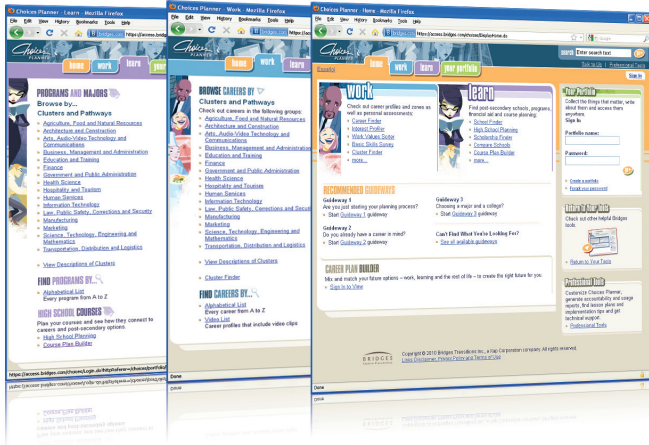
Choices Planner - Learn - Mozilla Firefox
File Edit View History Bookmarks Tools Help
https://access.bridges.com/
Choices PLANNER
home work learn

PROGRAMS AND MAJORS
Browse by...
Clusters and Pathways
Agriculture, Food and Natural Resources
Architecture and Construction
Arts, Audio/Video Technology and Communications
Business, Management and Administration
Education and Training
Finance
Government and Public Administration
Health Science
Hospitality and Tourism
Human Services
Information Technology
Law, Public Safety, Corrections and Security
Manufacturing
Marketing
Science, Technology, Engineering and Mathematics
Transportation, Distribution and Logistics

View Descriptions of Clusters

FIND PROGRAMS BY...
Alphabetical List
Every program from A to Z

HIGH SCHOOL COURSES
Plan your courses and see how they connect to careers and post-secondary options.
High School Planning
Course Plan Builder

https://access.bridges.com/choices/Login.do?httpReferrer=/choices/portfolio/

Choices Planner - Work - Mozilla Firefox
File Edit View History Bookmarks Tools Help
Choices PLANNER
home work learn

BROWSE CAREERS BY
Clusters and Pathways
Check out careers in the following groups:
Agriculture, Food and Natural Resources
Architecture and Construction
Arts, Audio/Video Technology and Communications
Business, Management and Administration
Education and Training
Finance
Government and Public Administration
Health Science
Hospitality and Tourism
Human Services
Information Technology
Law, Public Safety, Corrections and Security
Manufacturing
Marketing
Science, Technology, Engineering and Mathematics
Transportation, Distribution and Logistics

View Descriptions of Clusters

Cluster Finder

FIND CAREERS BY...
Alphabetical List
Every career from A to Z
Video List
Career profiles that include video clips

Done

Choices Planner - Home - Mozilla Firefox
File Edit View History Bookmarks Tools Help
https://access.bridges.com/choices/DisplayHome.do
Choices PLANNER
home work learn your portfolio
search Enter search text go
Talk to Us | Professional Tools
Español
Sign In

work
Check out career profiles and zoom as well as personal assessments:
Career Finder
Interest Profiler
Work Values Sorter
Basic Skills Survey
Cluster Finder
Video List
more...

learn
Find post-secondary schools, programs, financial aid and course planning:
School Finder
High School Planning
Scholarship Finder
Compare Schools
Course Plan Builder
more...

RECOMMENDED GUIDEWAYS
Guideway 1
Are you just starting your planning process?
Start Guideway 1 guideway
Guideway 2
Do you already have a career in mind?
Start Guideway 2 guideway
Guideway 3
Choosing a major and a college?
Start Guideway 3 guideway
Can't Find What You're Looking For?
See all available guideways

CAREER PLAN BUILDER
Mix and match your future options – work, learning and the rest of life – to create the right future for you.
Sign In to View

Your Portfolio
Collect the things that matter, write about them and access them anywhere.
Sign In
Portfolio name:
Password:
Create a portfolio
Forgot your password

Return to Your Tools
Check out other helpful Bridges tools.
Return to Your Tools

Professional Tools
Customize Choices Planner, generate accountability and usage reports, find lesson plans and implementation tips and get technical support.
Professional Tools

BRIDGES
Copyright © 2010 Bridges Transitions Inc., a Xap Corporation company. All rights reserved.
Legal Disclaimer Privacy Policy and Terms of Use

Done